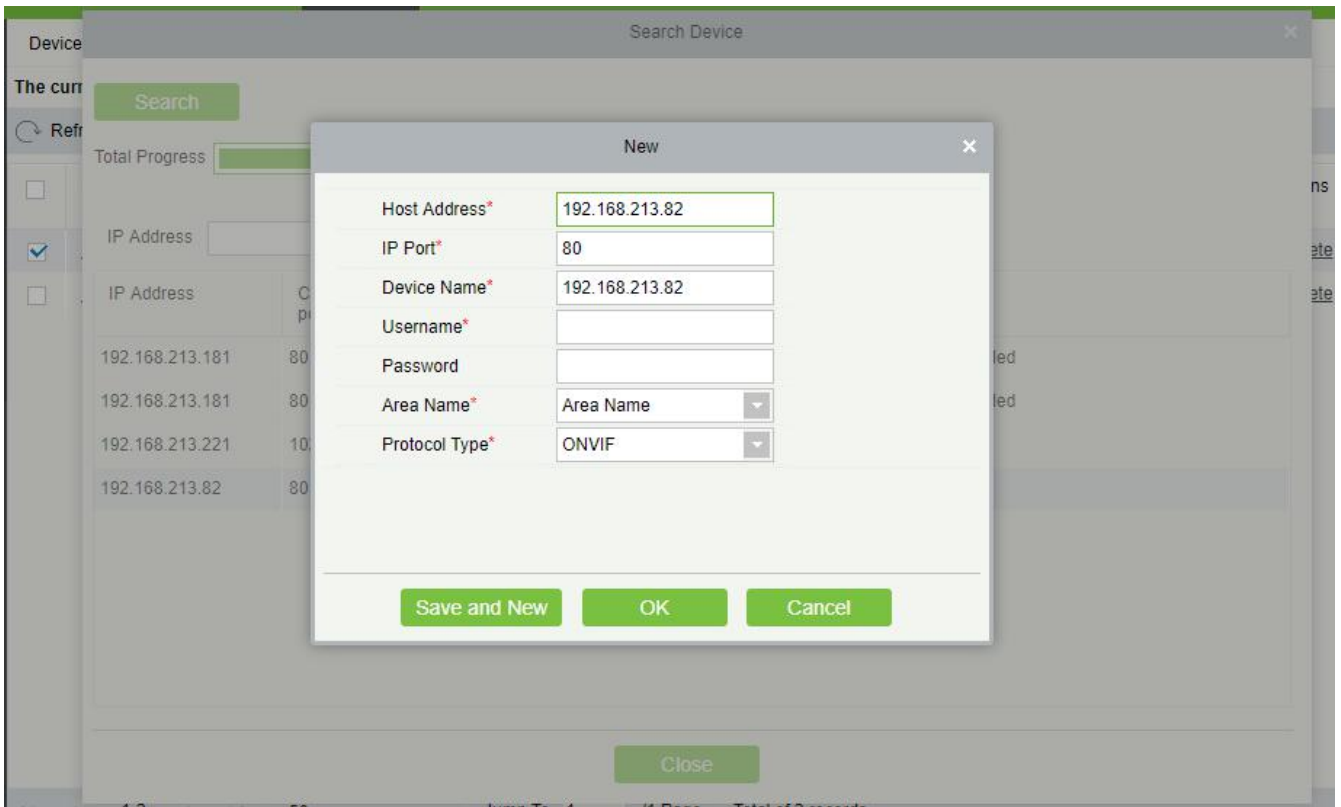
Device
Search Device
The curr
Search
Refr
Total Progress
New
Host Address*
192.168.213.82
IP Port*
80
Device Name*
192.168.213.82
Username*
Password
Area Name*
Area Name
Protocol Type*
ONVIF
Save and New
OK
Cancel
ns
IP Address
ete
IP Address
C
p
ete
192.168.213.181
80
led
192.168.213.181
80
led
192.168.213.221
10
192.168.213.82
80
Close
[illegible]